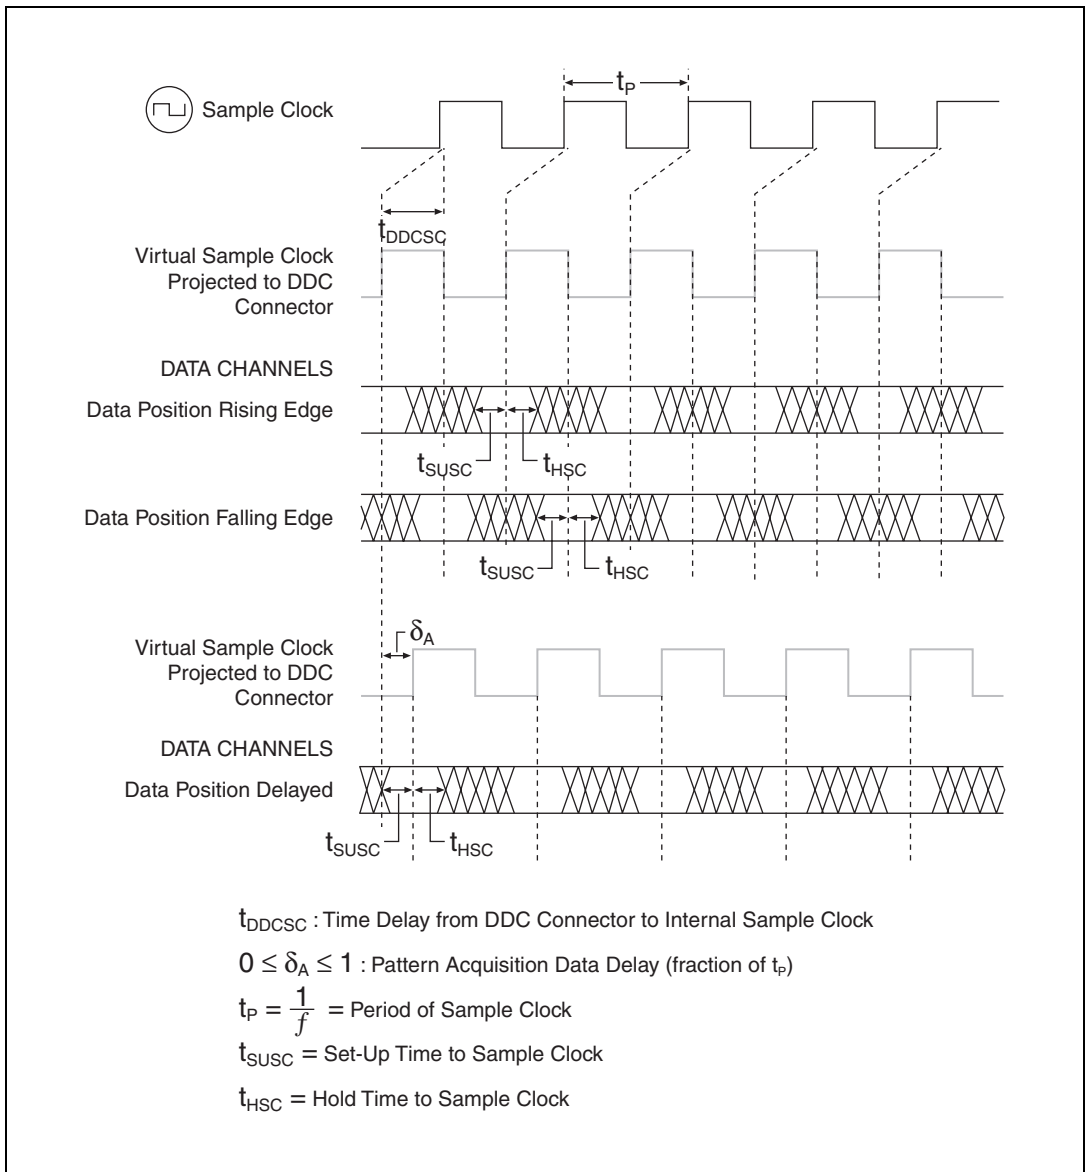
$t_P$

Sample Clock

$t_{DDCSC}$

Virtual Sample Clock Projected to DDC Connector

DATA CHANNELS

Data Position Rising Edge

$t_{SUSC}$ $t_{HSC}$

Data Position Falling Edge

$t_{SUSC}$ $t_{HSC}$

$\delta_A$

Virtual Sample Clock Projected to DDC Connector

DATA CHANNELS

Data Position Delayed

$t_{SUSC}$ $t_{HSC}$

$t_{DDCSC}$ : Time Delay from DDC Connector to Internal Sample Clock

$0 \leq \delta_A \leq 1$ : Pattern Acquisition Data Delay (fraction of $t_P$)

$t_P = \frac{1}{f}$ = Period of Sample Clock

$t_{SUSC}$ = Set-Up Time to Sample Clock

$t_{HSC}$ = Hold Time to Sample Clock